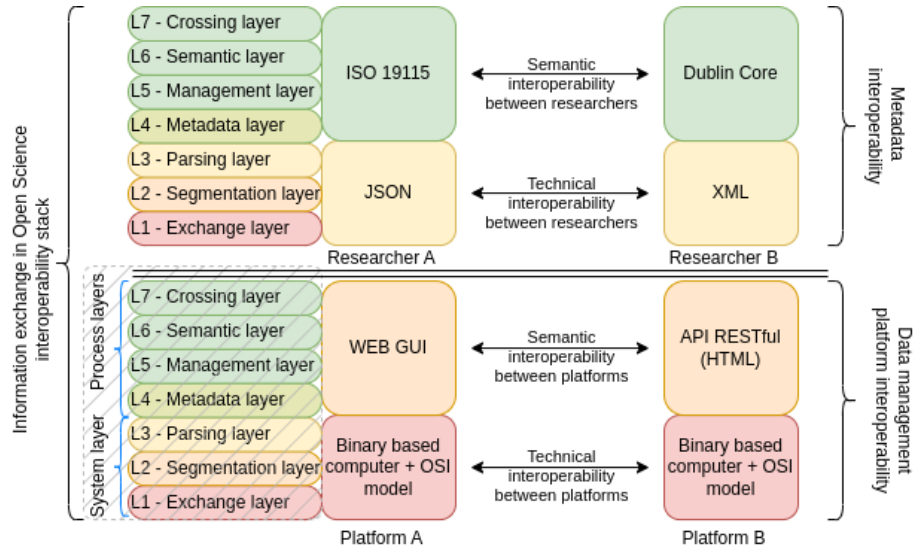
Information exchange in Open Science interoperability stack

L7 - Crossing layer
L6 - Semantic layer
L5 - Management layer
L4 - Metadata layer
L3 - Parsing layer
L2 - Segmentation layer
L1 - Exchange layer

ISO 19115
Semantic interoperability between researchers
Dublin Core

JSON
Technical interoperability between researchers
XML

Researcher A
Researcher B

Metadata interoperability

Process layers
System layer

L7 - Crossing layer
L6 - Semantic layer
L5 - Management layer
L4 - Metadata layer
L3 - Parsing layer
L2 - Segmentation layer
L1 - Exchange layer

WEB GUI
Semantic interoperability between platforms
API RESTful (HTML)

Binary based computer + OSI model
Technical interoperability between platforms
Binary based computer + OSI model

Platform A
Platform B

Data management platform interoperability